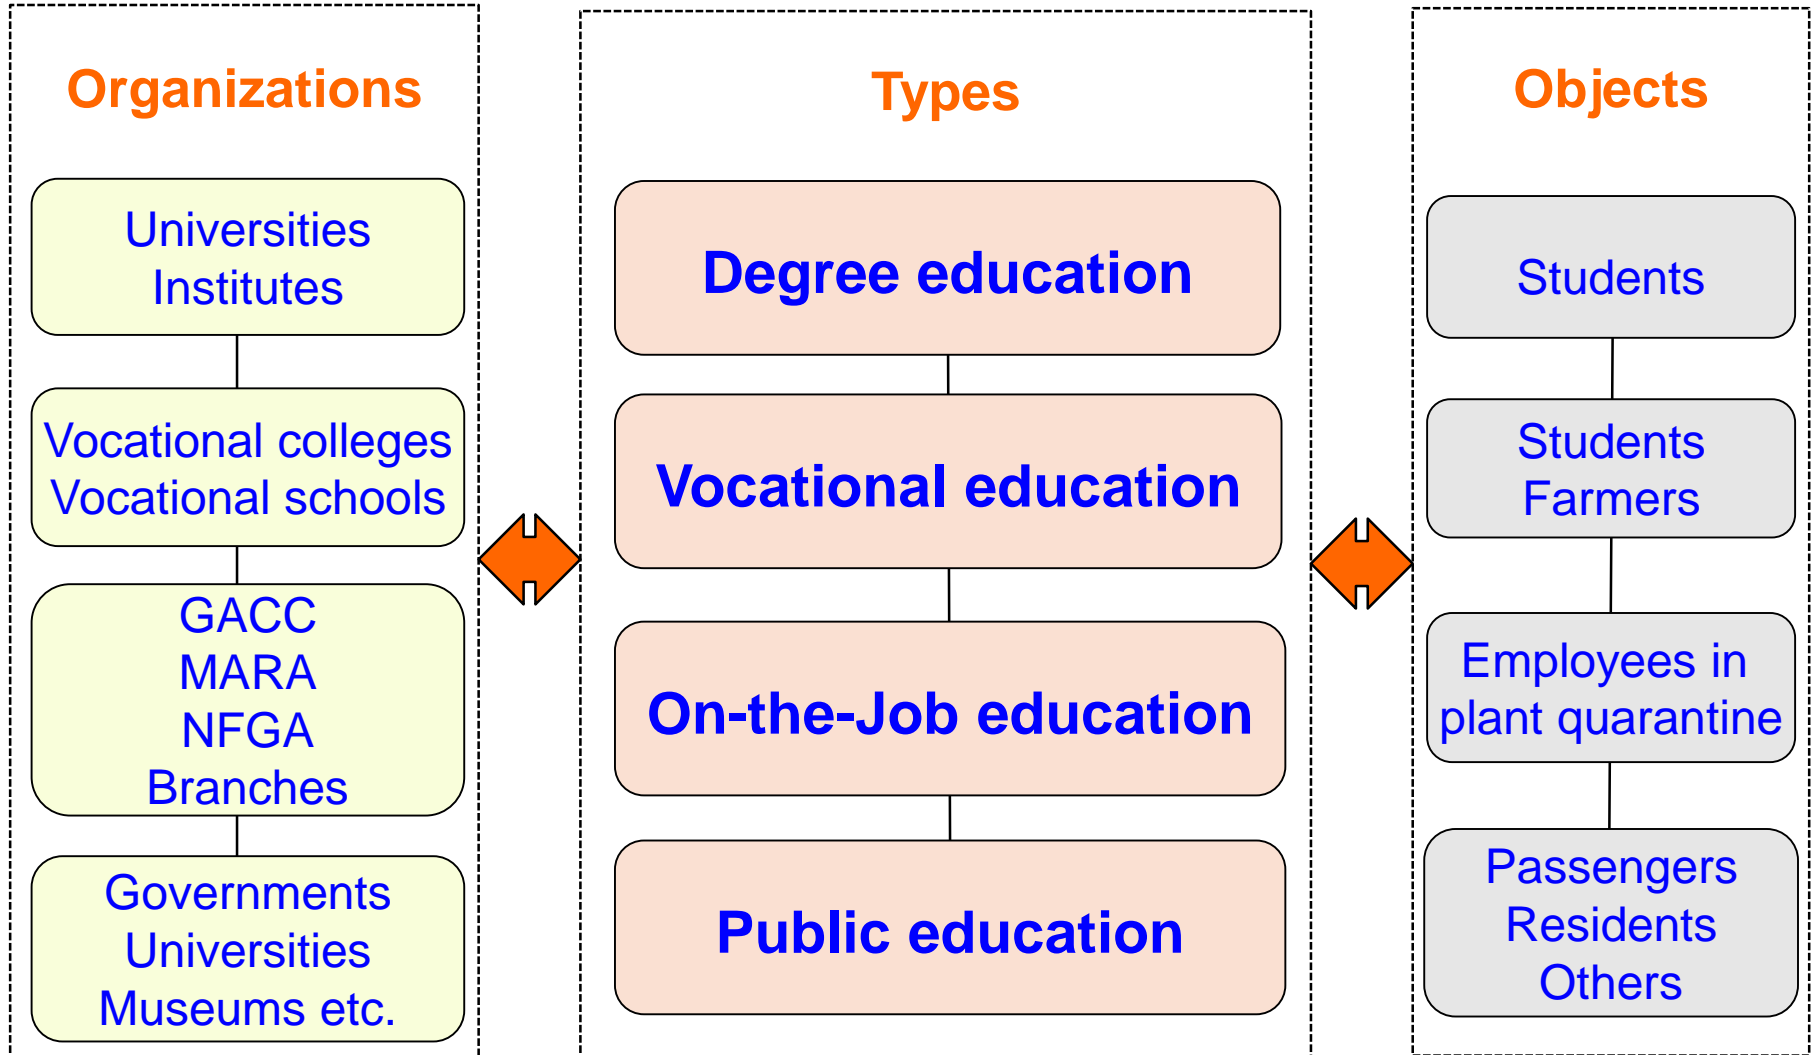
Organizations

Universities
Institutes

Vocational colleges
Vocational schools

GACC
MARA
NFGA
Branches

Governments
Universities
Museums etc.

Types

Degree education

Vocational education

On-the-Job education

Public education

Objects

Students

Students
Farmers

Employees in plant quarantine

Passengers
Residents
Others